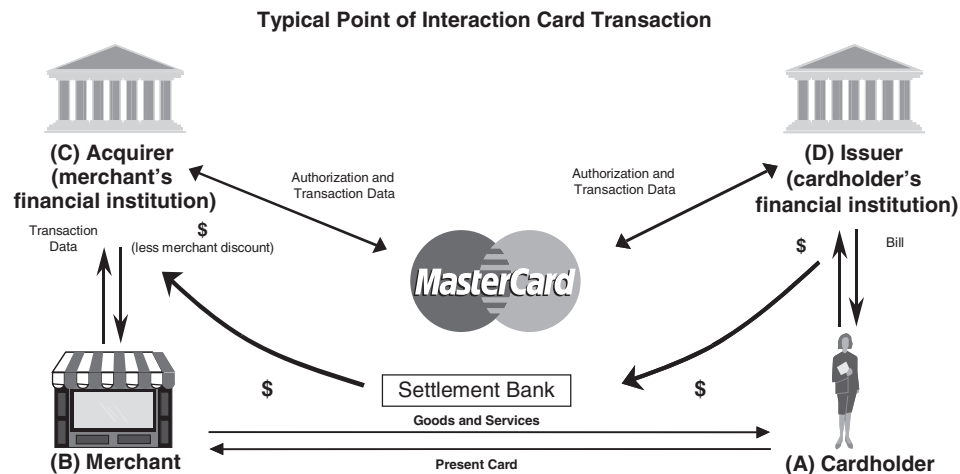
Typical Point of Interaction Card Transaction

(C) Acquirer (merchant's financial institution)

Authorization and Transaction Data

Authorization and Transaction Data

(D) Issuer (cardholder's financial institution)

Transaction Data

$ (less merchant discount)

$

Bill

MasterCard

$

Settlement Bank

$

Goods and Services

(B) Merchant

Present Card

(A) Cardholder